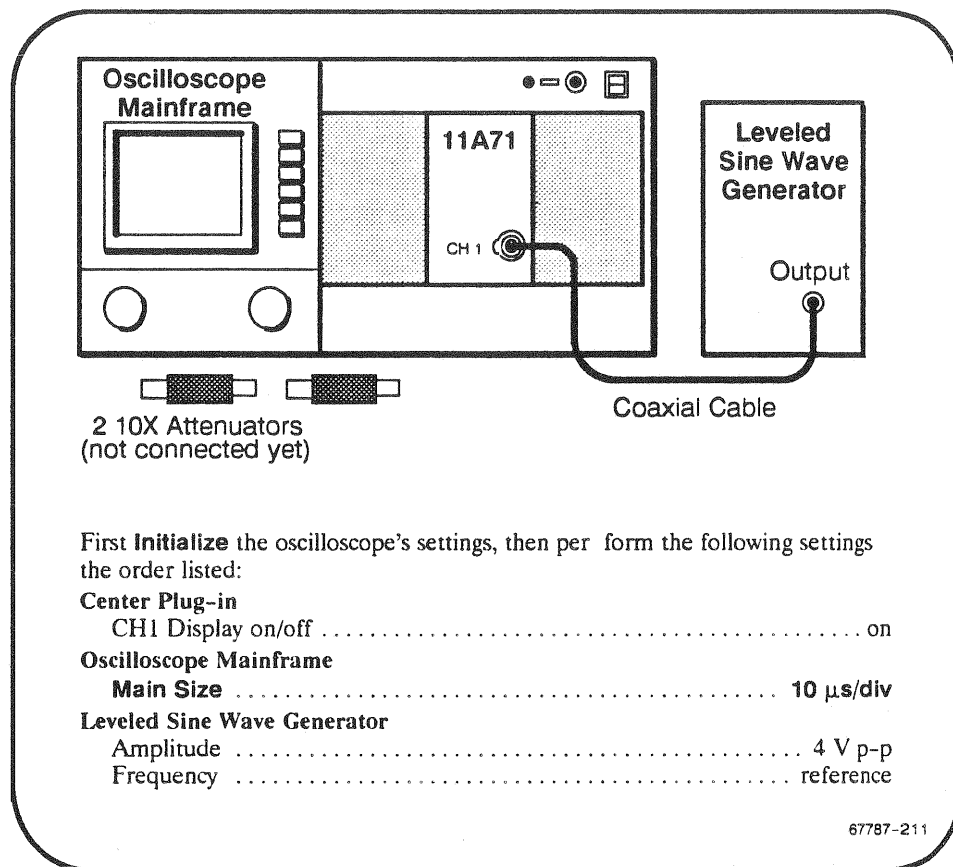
Oscilloscope Mainframe

11A71

CH 1

Leveled Sine Wave Generator

Output

2 10X Attenuators (not connected yet)

Coaxial Cable

First **Initialize** the oscilloscope's settings, then per form the following settings the order listed:

**Center Plug-in**
CH1 Display on/off . . . . . . . . . . . . . . . . . . . . . . . . . . . . . . . . . . . . . . on

**Oscilloscope Mainframe**
**Main Size** . . . . . . . . . . . . . . . . . . . . . . . . . . . . . . . . . . . . . . . . . . 10 $\mu$s/div

**Leveled Sine Wave Generator**
Amplitude . . . . . . . . . . . . . . . . . . . . . . . . . . . . . . . . . . . . . . . . . . 4 V p-p
Frequency . . . . . . . . . . . . . . . . . . . . . . . . . . . . . . . . . . . . . . . . reference

67787-211